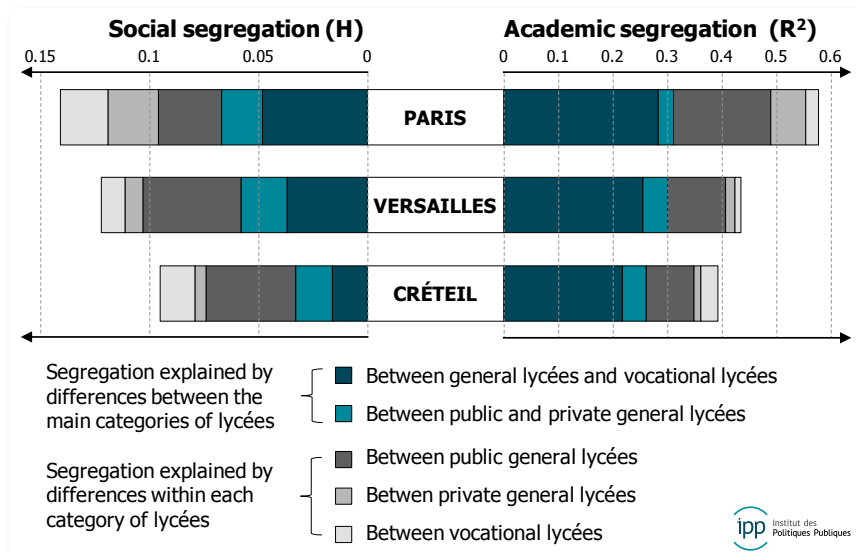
Social segregation (H)

0.15 0.1 0.05 0

Academic segregation (R²)

0 0.1 0.2 0.3 0.4 0.5 0.6

PARIS

VERSAILLES

CRÉTEIL

Segregation explained by differences between the main categories of lycées

Between general lycées and vocational lycées

Between public and private general lycées

Segregation explained by differences within each category of lycées

Between public general lycées

Betwen private general lycées

Between vocational lycées

ipp Institut des Politiques Publiques